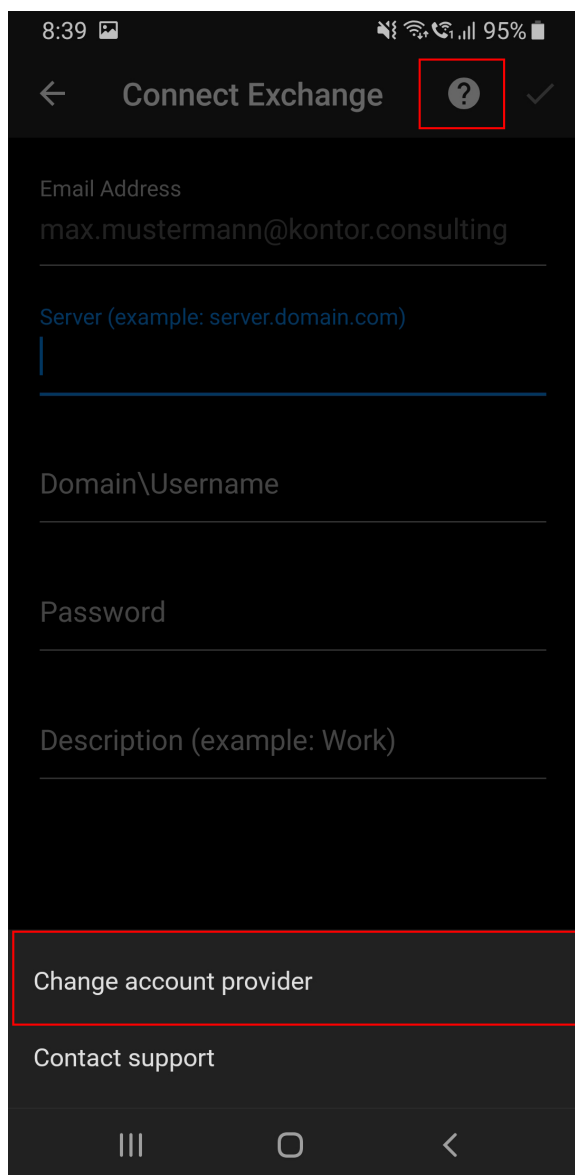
8:39 95%

Connect Exchange

Email Address
max.mustermann@kontor.consulting

Server (example: server.domain.com)

Domain\Username

Password

Description (example: Work)

Change account provider

Contact support